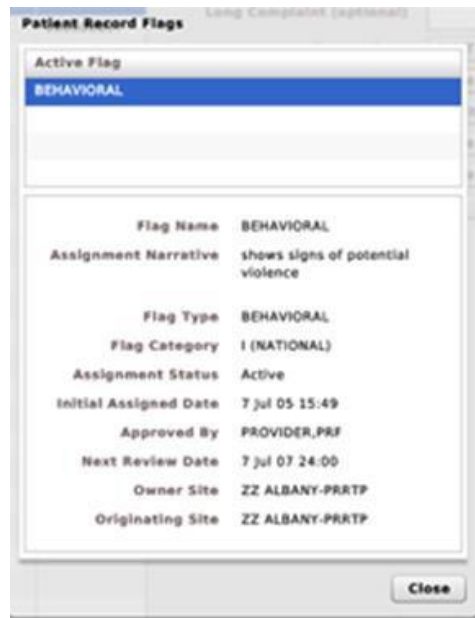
Patient Record Flags

Long Complaint (optional)

Active Flag

BEHAVIORAL

Flag Name BEHAVIORAL

Assignment Narrative shows signs of potential violence

Flag Type BEHAVIORAL

Flag Category I (NATIONAL)

Assignment Status Active

Initial Assigned Date 7 Jul 05 15:49

Approved By PROVIDER,PRF

Next Review Date 7 Jul 07 24:00

Owner Site ZZ ALBANY-PRRTP

Originating Site ZZ ALBANY-PRRTP

Close